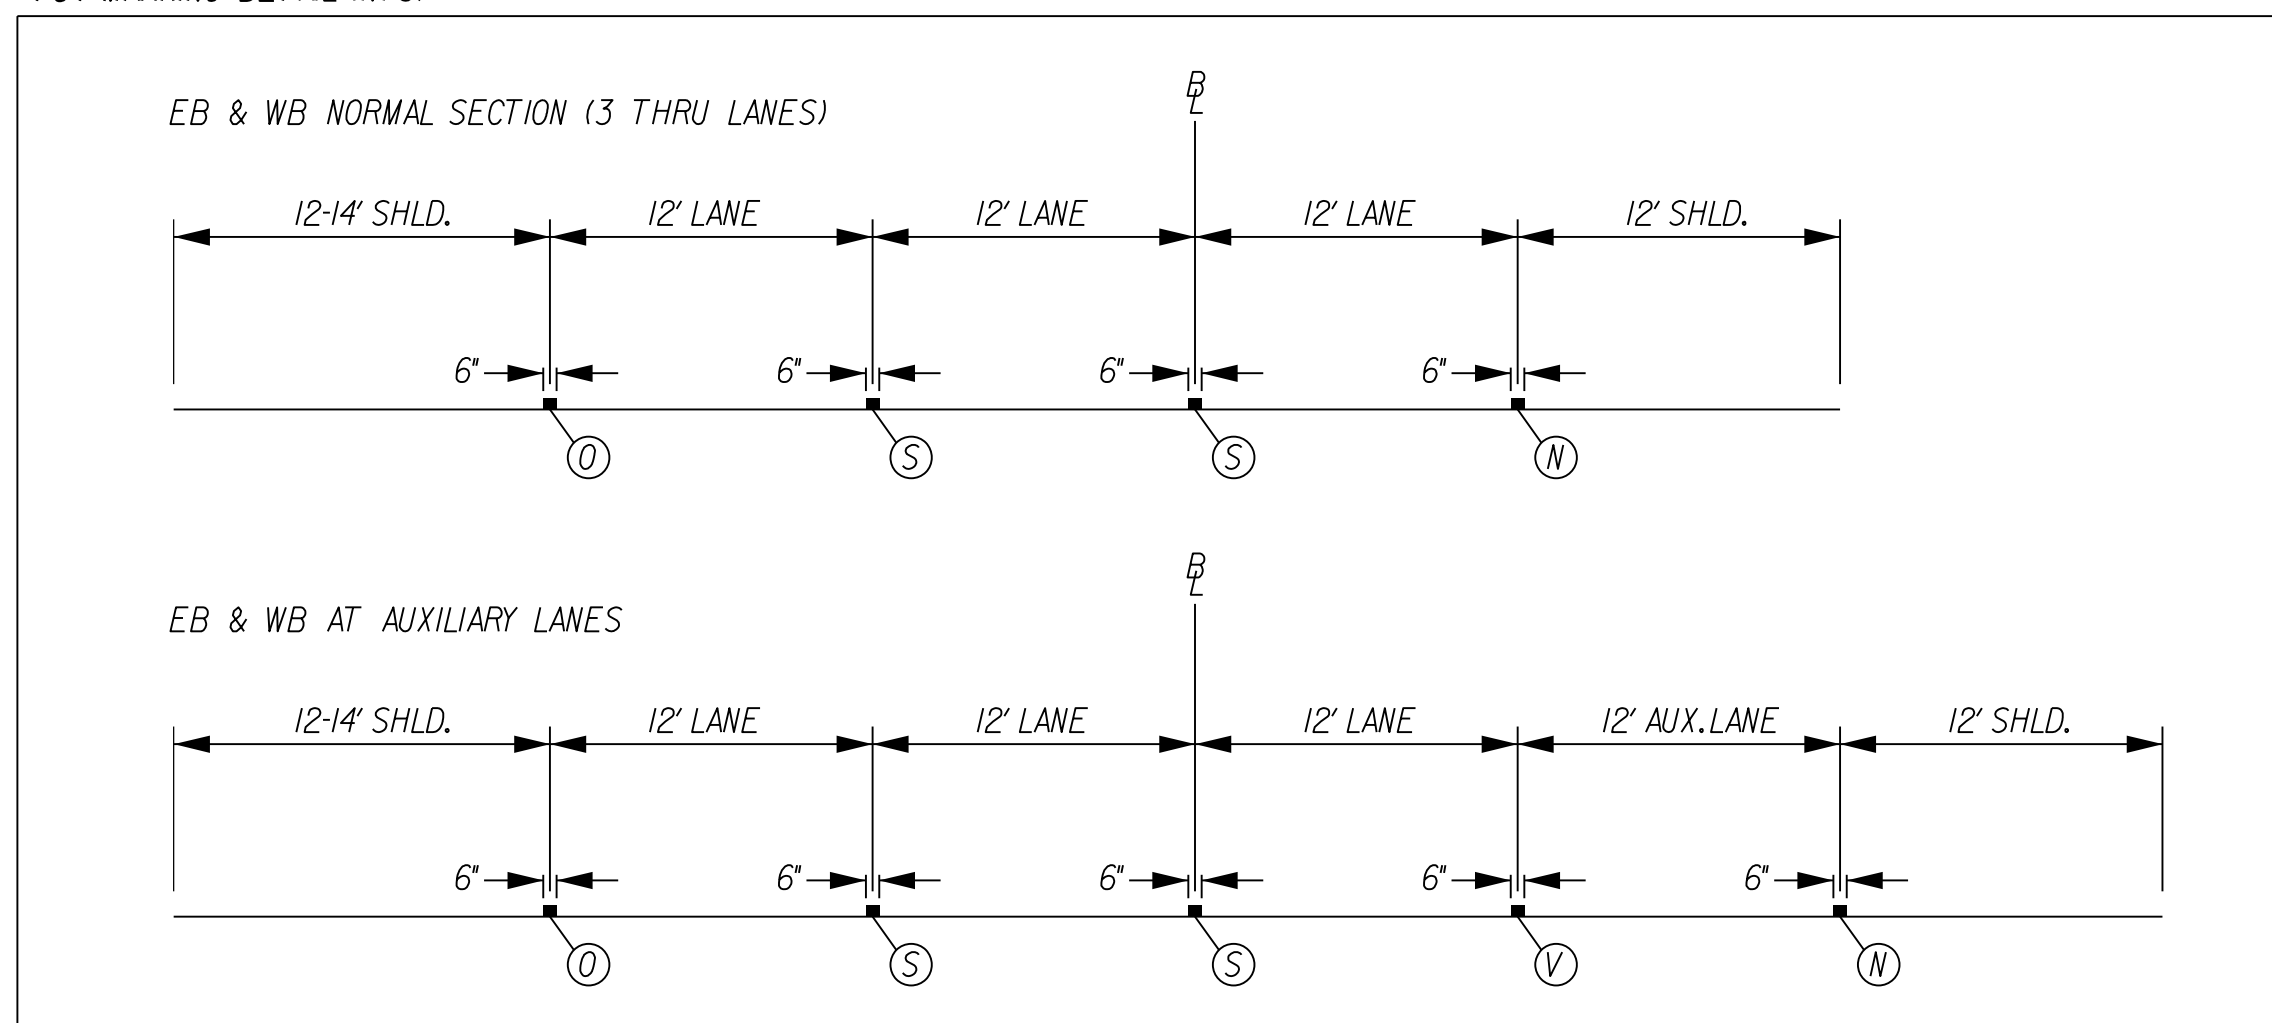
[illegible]

EB & WB NORMAL SECTION (3 THRU LANES)

BL

12-14' SHLD.
12' LANE
12' LANE
12' LANE
12' SHLD.

6"
6"
6"
6"

O
S
S
N

EB & WB AT AUXILIARY LANES

BL

12-14' SHLD.
12' LANE
12' LANE
12' LANE
12' AUX.LANE
12' SHLD.

6"
6"
6"
6"
6"

O
S
S
V
N